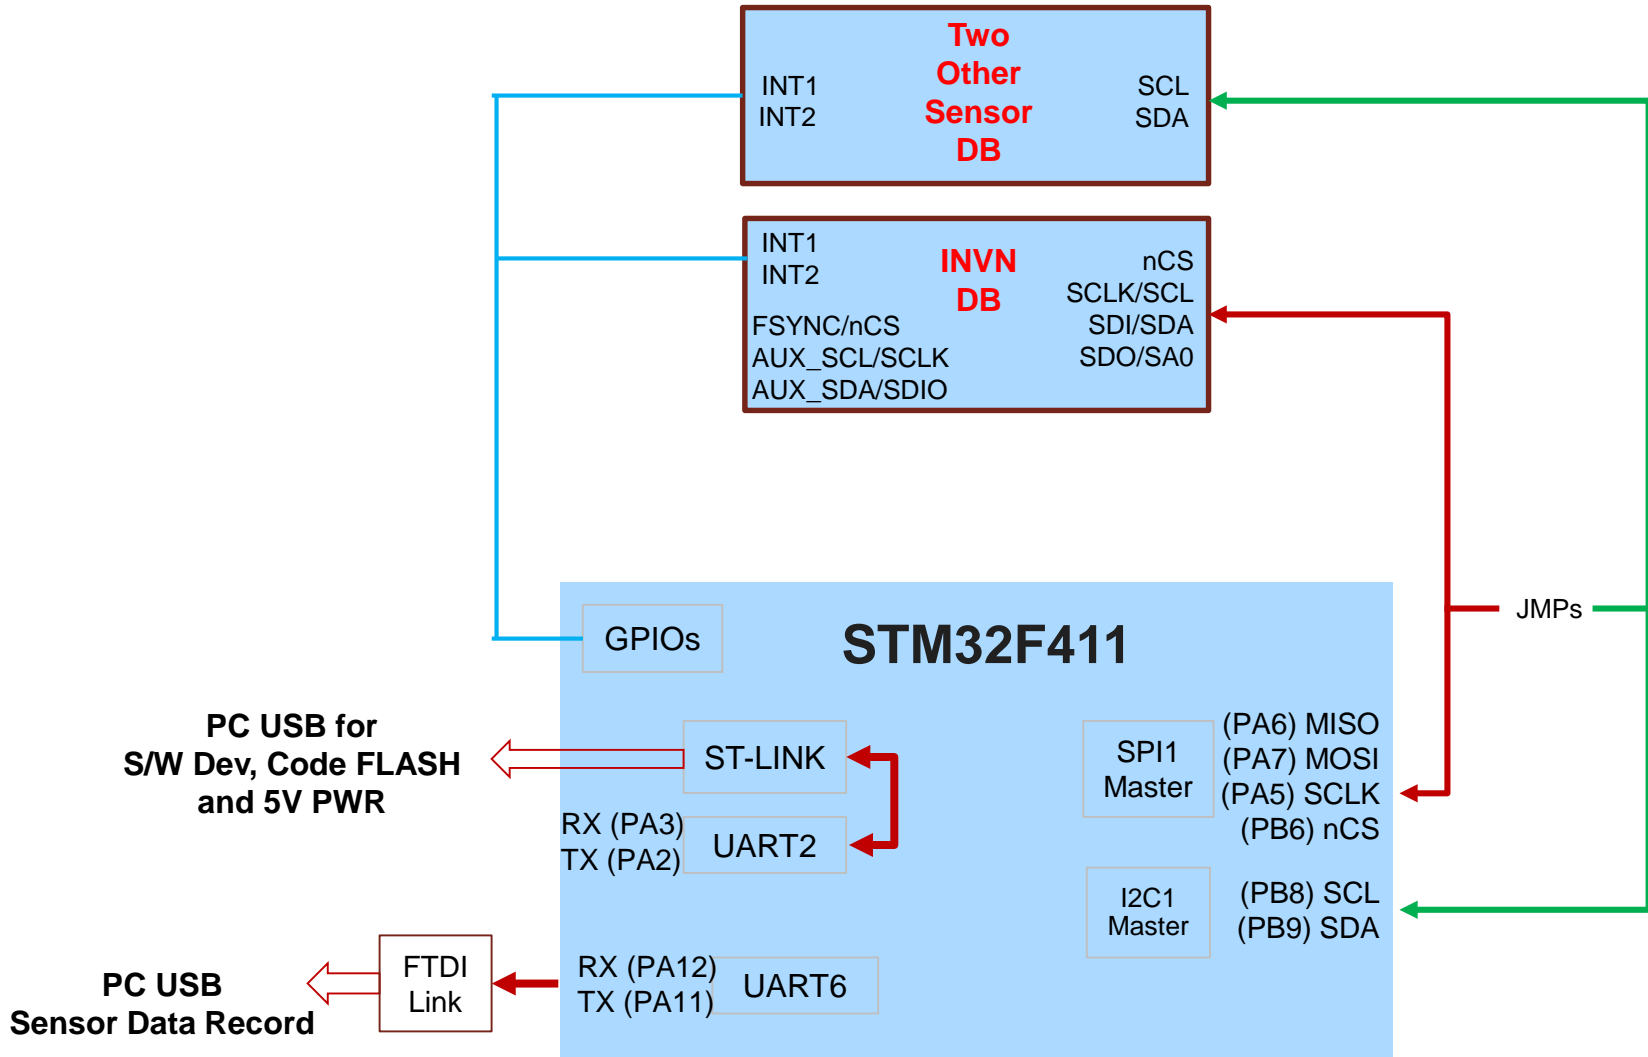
INT1
INT2

Two Other Sensor DB

SCL
SDA

INT1
INT2

INVN DB

nCS
SCLK/SCL
SDI/SDA
SDO/SA0

FSYNC/nCS
AUX_SCL/SCLK
AUX_SDA/SDIO

JMPs

GPIOs

STM32F411

PC USB for
S/W Dev, Code FLASH
and 5V PWR

ST-LINK

SPI1
Master

(PA6) MISO
(PA7) MOSI
(PA5) SCLK
(PB6) nCS

RX (PA3)
TX (PA2)

UART2

I2C1
Master

(PB8) SCL
(PB9) SDA

PC USB
Sensor Data Record

FTDI
Link

RX (PA12)
TX (PA11)

UART6